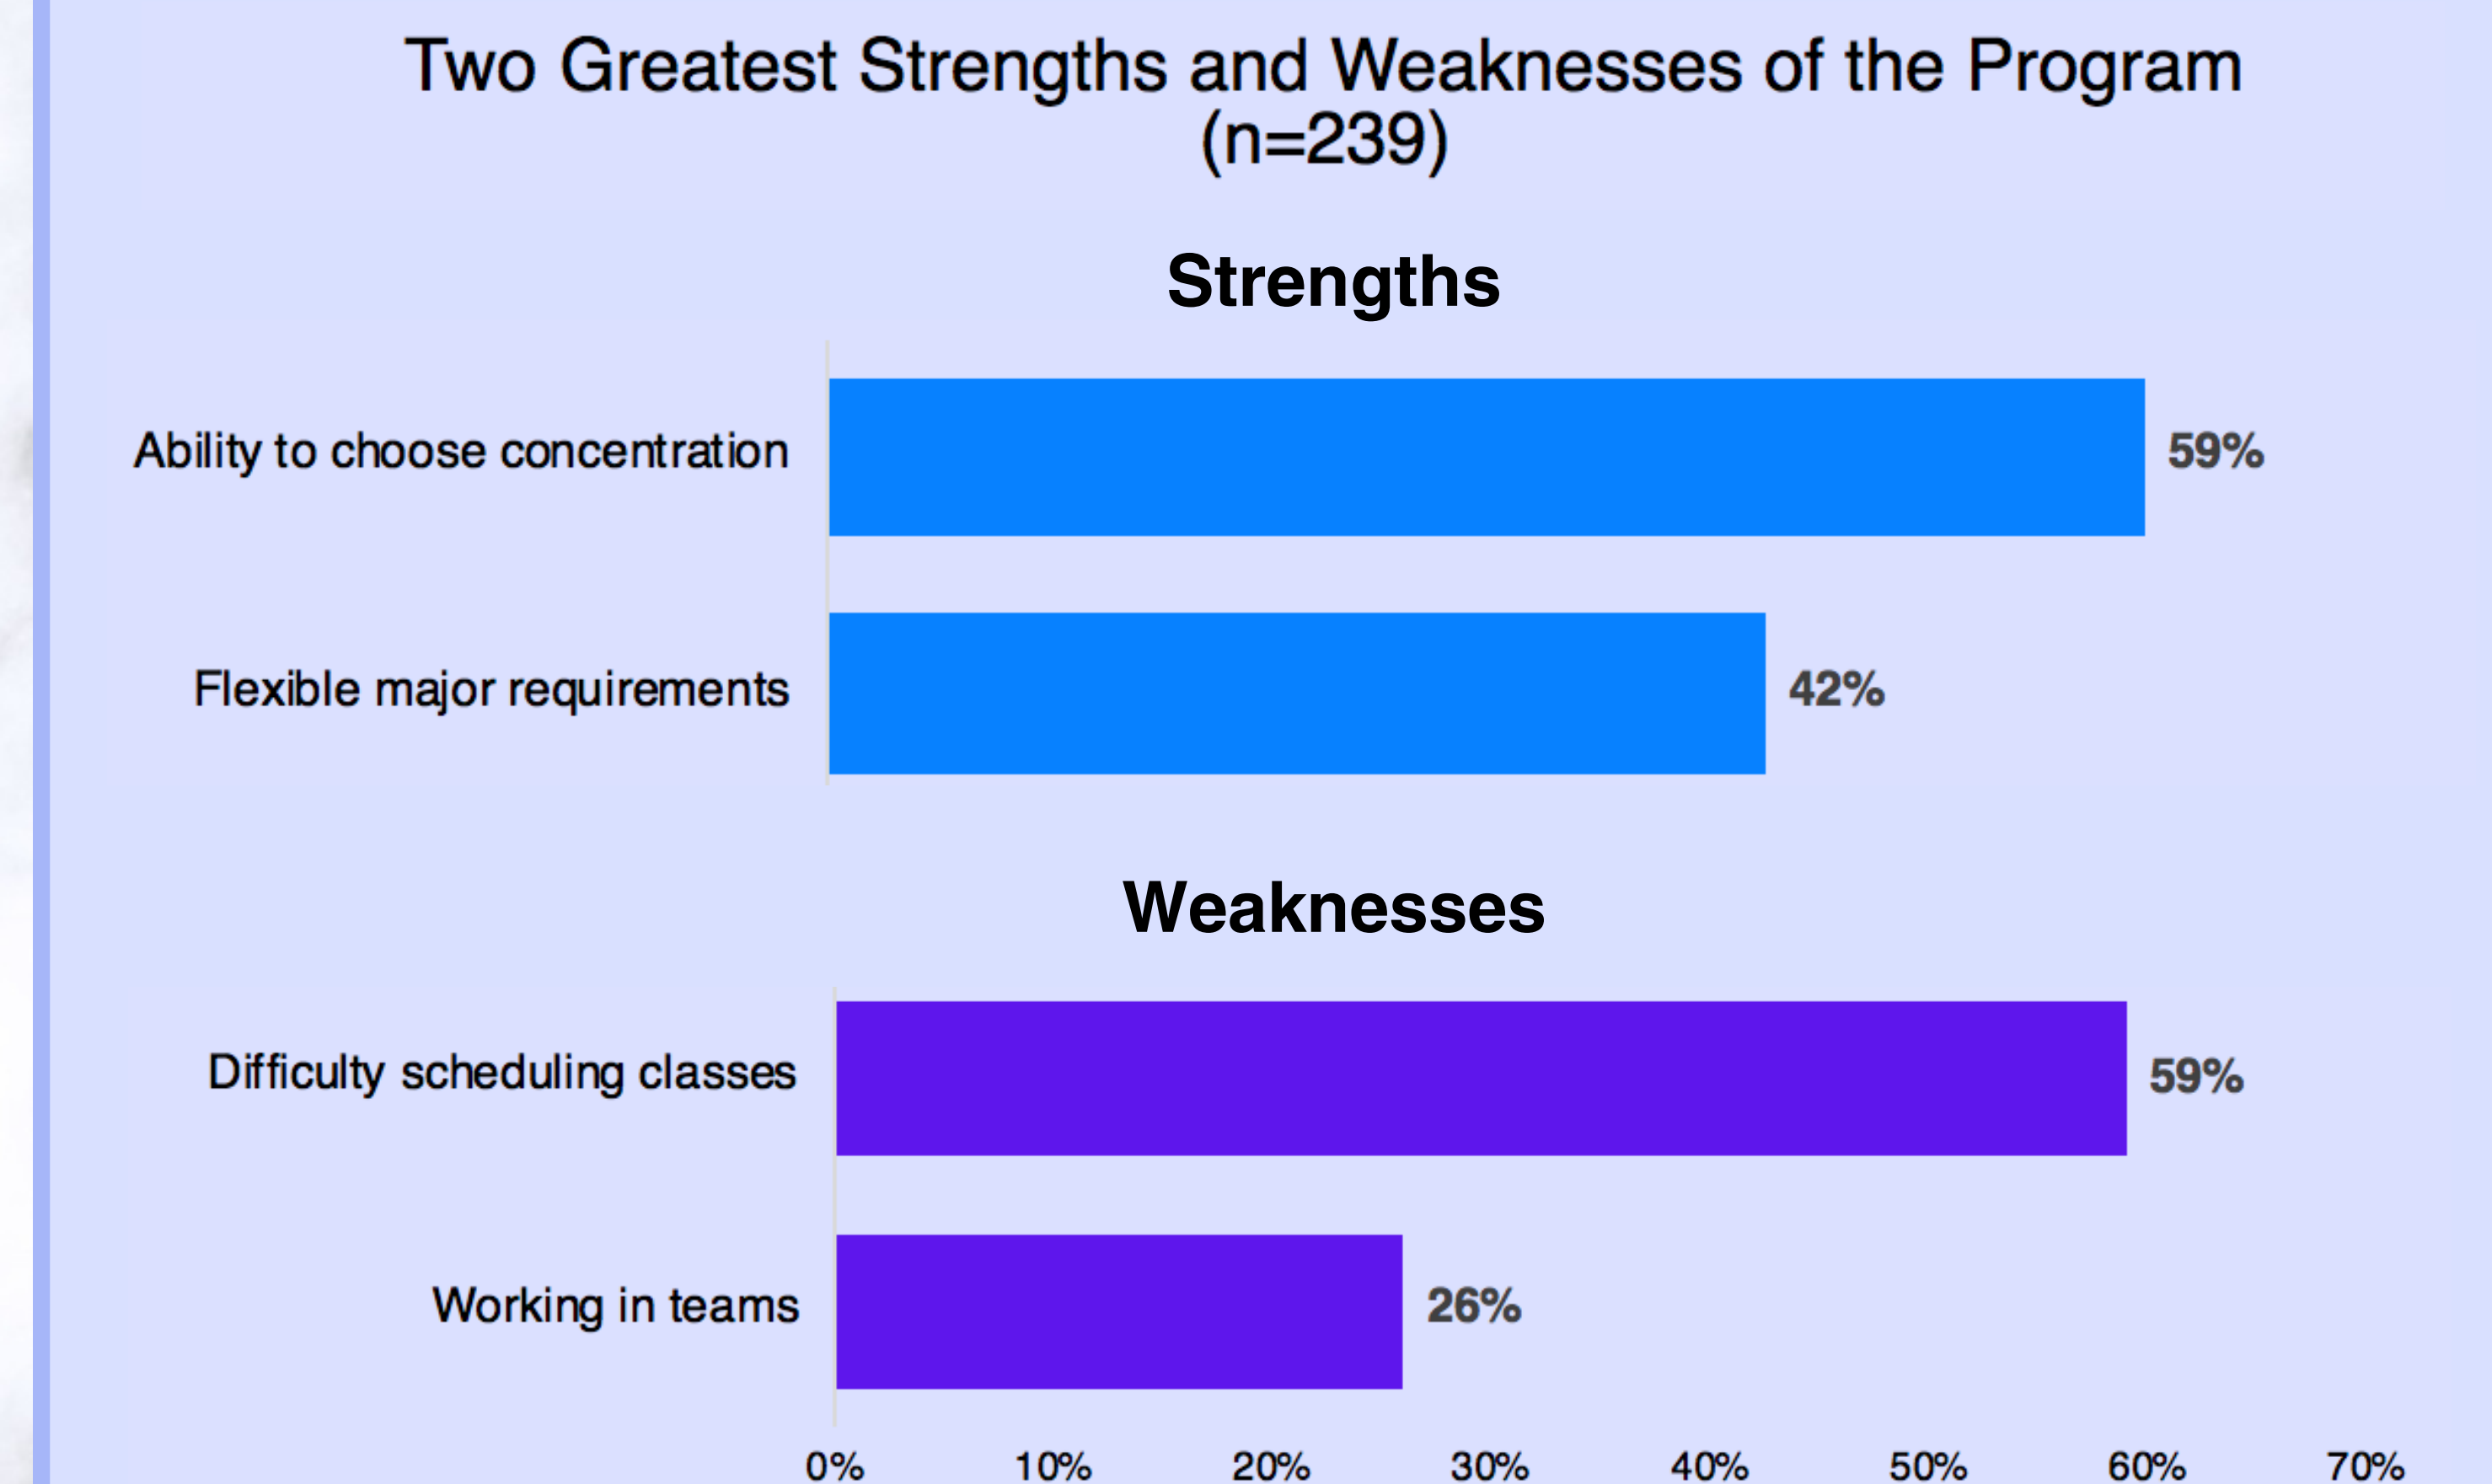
Two Greatest Strengths and Weaknesses of the Program
(n=239)

Strengths

Ability to choose concentration 59%

Flexible major requirements 42%

Weaknesses

Difficulty scheduling classes 59%

Working in teams 26%

0% 10% 20% 30% 40% 50% 60% 70%